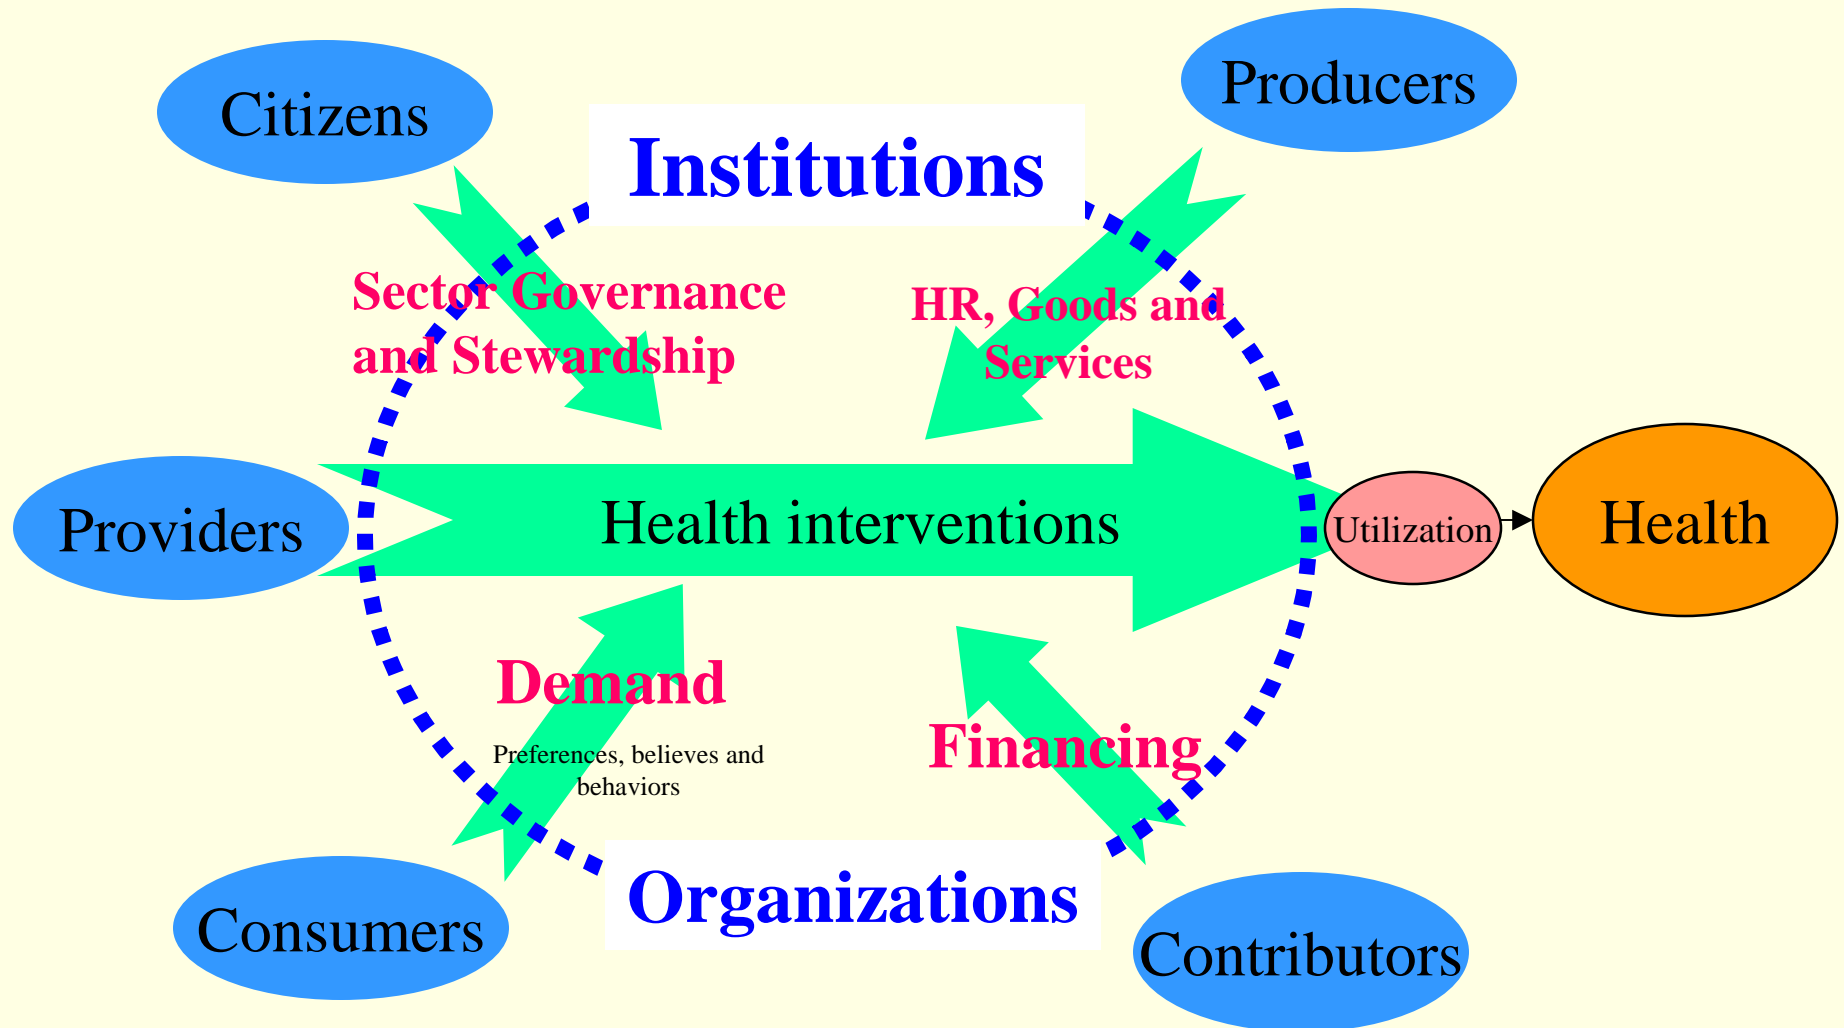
Citizens

Producers

Institutions

Sector Governance and Stewardship

HR, Goods and Services

Providers

Health interventions

Utilization

Health

Demand

Preferences, believes and behaviors

Financing

Consumers

Organizations

Contributors